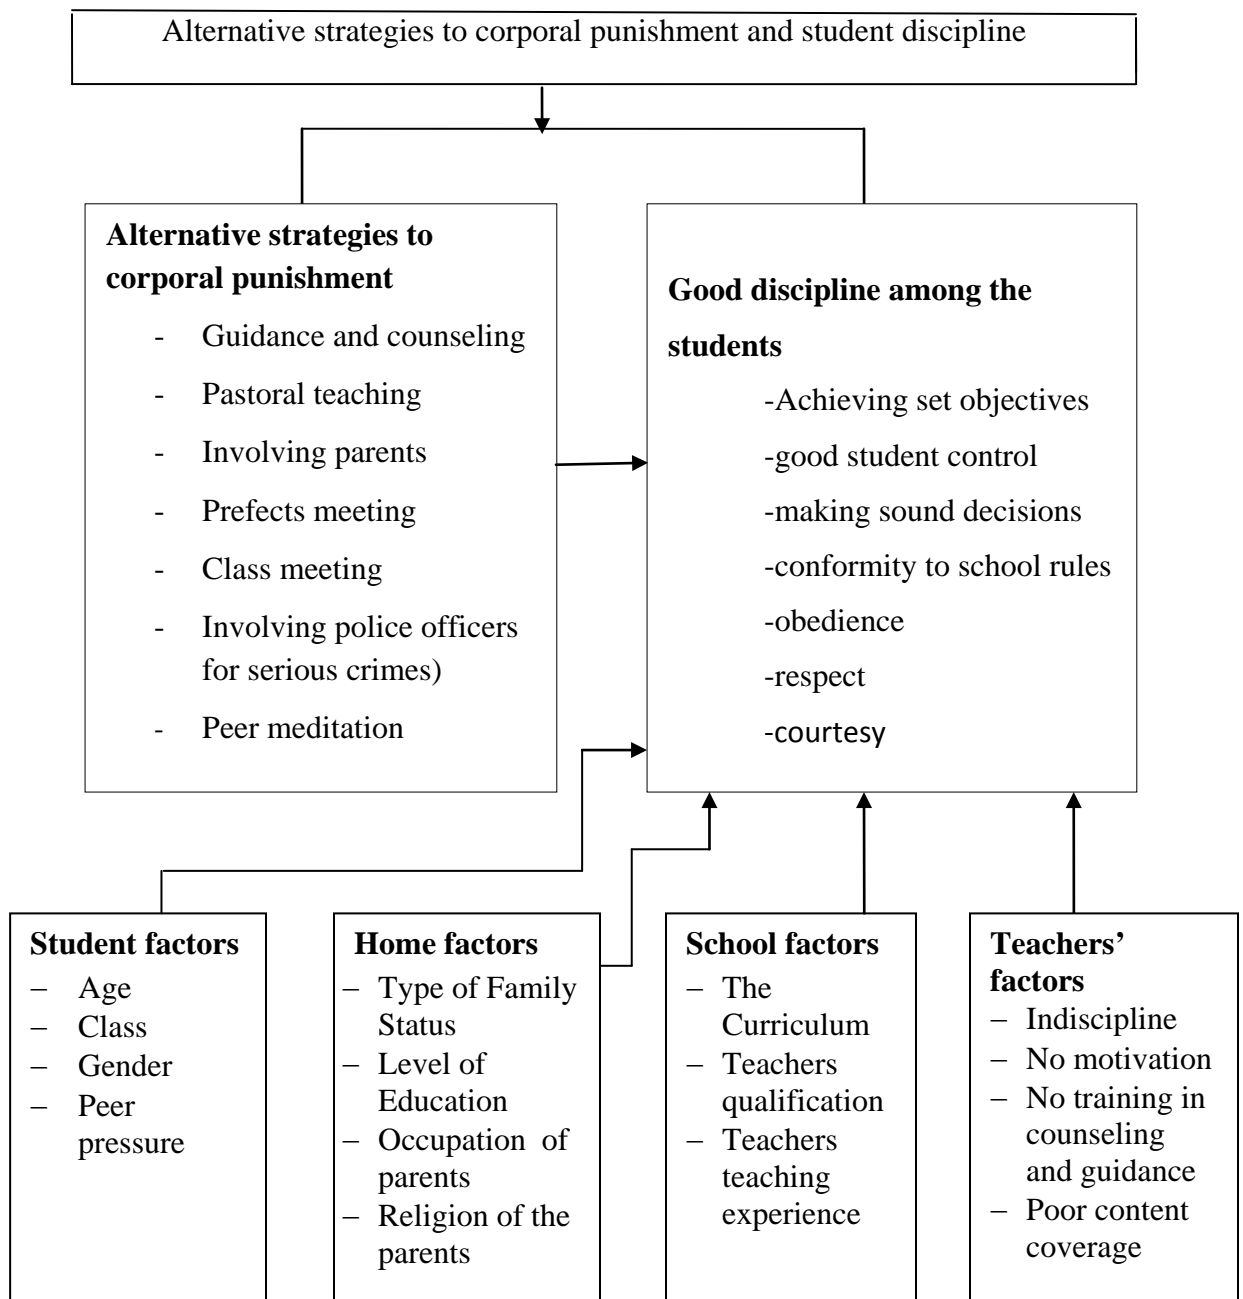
Alternative strategies to corporal punishment and student discipline

**Alternative strategies to corporal punishment**
- Guidance and counseling
- Pastoral teaching
- Involving parents
- Prefects meeting
- Class meeting
- Involving police officers for serious crimes)
- Peer meditation

**Good discipline among the students**
-Achieving set objectives
-good student control
-making sound decisions
-conformity to school rules
-obedience
-respect
-courtesy

**Student factors**
– Age
– Class
– Gender
– Peer pressure

**Home factors**
– Type of Family Status
– Level of Education
– Occupation of parents
– Religion of the parents

**School factors**
– The Curriculum
– Teachers qualification
– Teachers teaching experience

**Teachers' factors**
– Indiscipline
– No motivation
– No training in counseling and guidance
– Poor content coverage